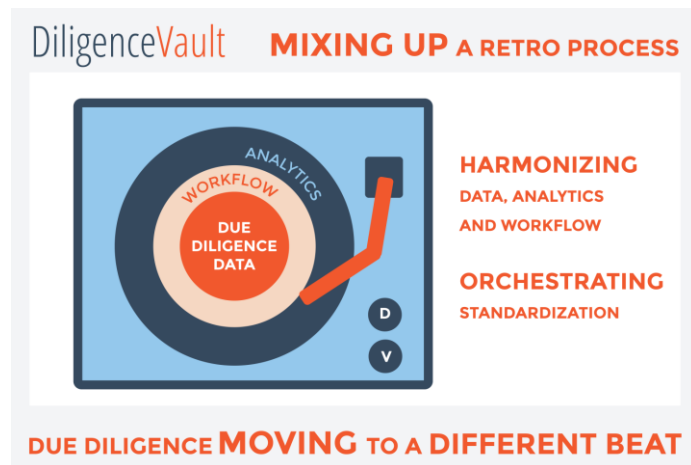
DiligenceVault MIXING UP A RETRO PROCESS

ANALYTICS

WORKFLOW

DUE DILIGENCE DATA

D

V

HARMONIZING
DATA, ANALYTICS AND WORKFLOW

ORCHESTRATING
STANDARDIZATION

DUE DILIGENCE MOVING TO A DIFFERENT BEAT